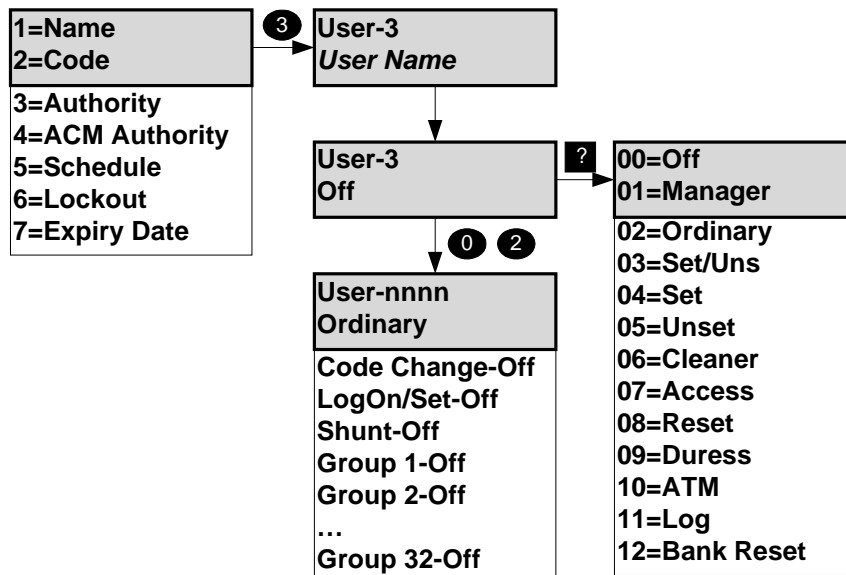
1=Name
2=Code
3=Authority
4=ACM Authority
5=Schedule
6=Lockout
7=Expiry Date

3

User-3
User Name

User-3
Off

?

00=Off
01=Manager
02=Ordinary
03=Set/Uns
04=Set
05=Unset
06=Cleaner
07=Access
08=Reset
09=Duress
10=ATM
11=Log
12=Bank Reset

0 2

User-nnnn
Ordinary
Code Change-Off
LogOn/Set-Off
Shunt-Off
Group 1-Off
Group 2-Off
…
Group 32-Off